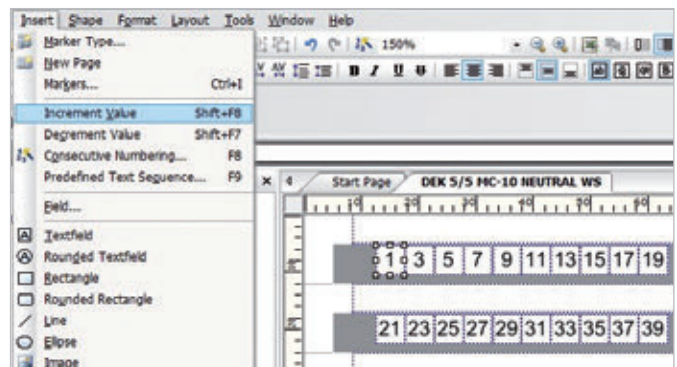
Insert Shape Format Layout Tools Window Help

150%

Marker Type...
New Page
Markers... Ctrl+I
Increment Value Shift+F8
Decrement Value Shift+F7
Consecutive Numbering... F8
Predefined Text Sequence... F9
Field...
Textfield
Rounded Textfield
Rectangle
Rounded Rectangle
Line
Ellipse
Image

4 Start Page DEK 5/5 MC-10 NEUTRAL WS

10 20 30 40 50 60

1 3 5 7 9 11 13 15 17 19

21 23 25 27 29 31 33 35 37 39